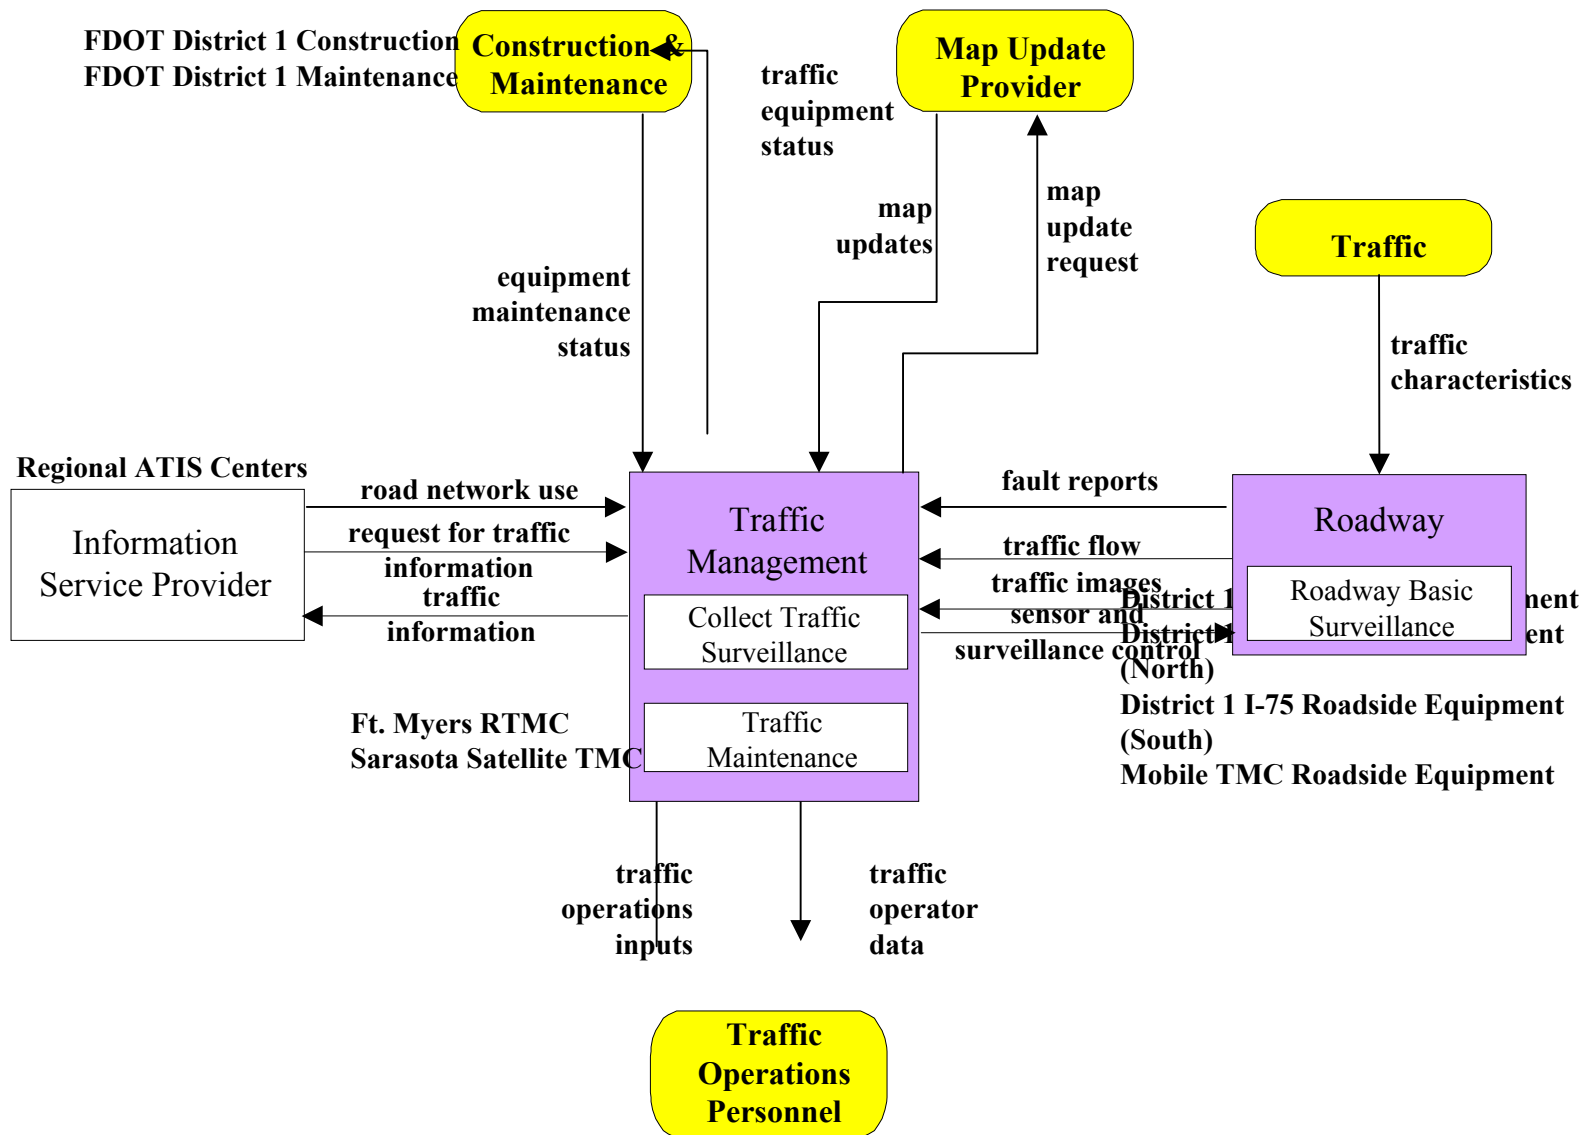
FDOT District 1 Construction
FDOT District 1 Maintenance

Construction & Maintenance

traffic equipment status

Map Update Provider

map updates

map update request

equipment maintenance status

Traffic

traffic characteristics

Regional ATIS Centers

Information Service Provider

road network use

request for traffic information

traffic information

Traffic Management

Collect Traffic Surveillance

Traffic Maintenance

fault reports

traffic flow

traffic images

sensor and surveillance control

Roadway

Roadway Basic Surveillance

District 1 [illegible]nent
District 1 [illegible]ent
(North)
District 1 I-75 Roadside Equipment (South)
Mobile TMC Roadside Equipment

Ft. Myers RTMC
Sarasota Satellite TMC

traffic operations inputs

traffic operator data

Traffic Operations Personnel